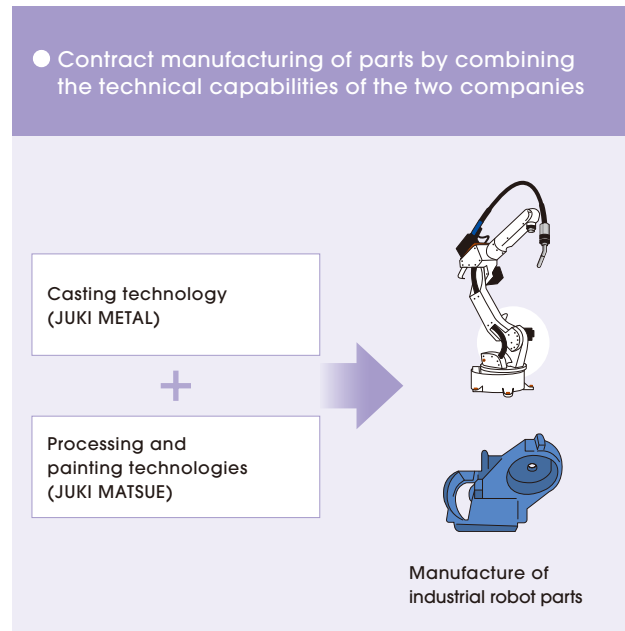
● Contract manufacturing of parts by combining the technical capabilities of the two companies

Casting technology
(JUKI METAL)

+

Processing and painting technologies
(JUKI MATSUE)

Manufacture of industrial robot parts